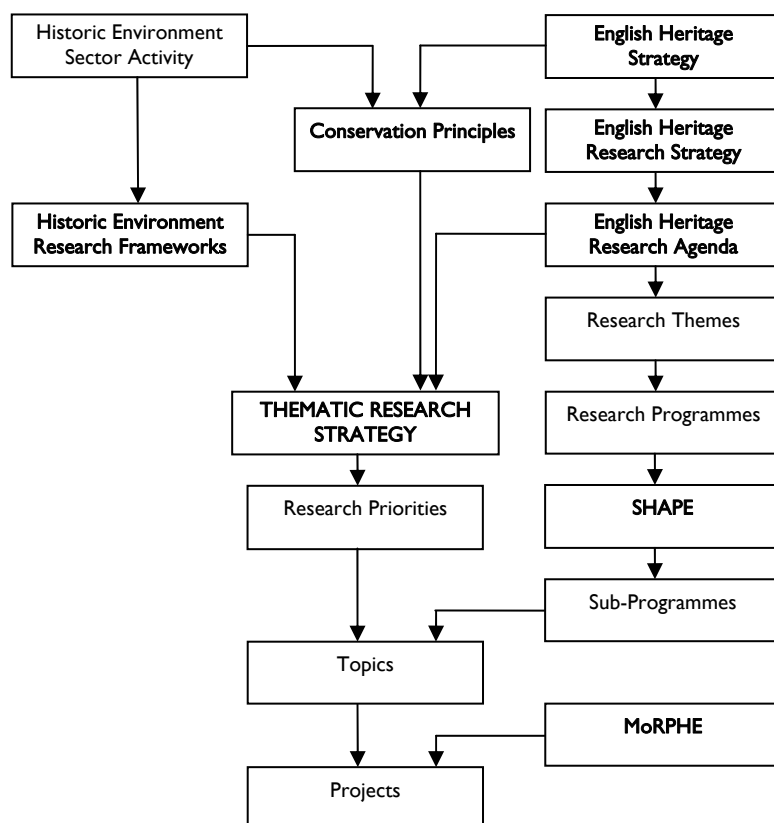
Historic Environment Sector Activity

English Heritage Strategy

Conservation Principles

English Heritage Research Strategy

Historic Environment Research Frameworks

English Heritage Research Agenda

Research Themes

THEMATIC RESEARCH STRATEGY

Research Programmes

Research Priorities

SHAPE

Sub-Programmes

Topics

MoRPHE

Projects